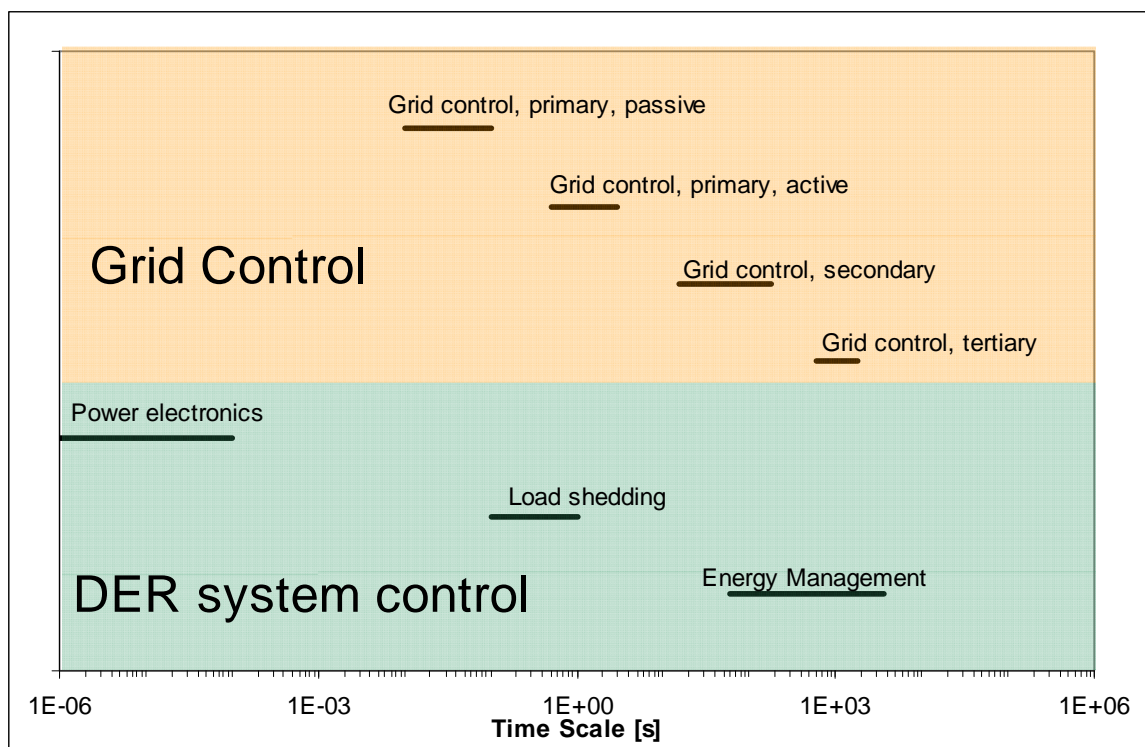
Grid control, primary, passive

Grid control, primary, active

Grid Control

Grid control, secondary

Grid control, tertiary

Power electronics

Load shedding

DER system control

Energy Management

1E-06

1E-03

1E+00

1E+03

1E+06

Time Scale [s]